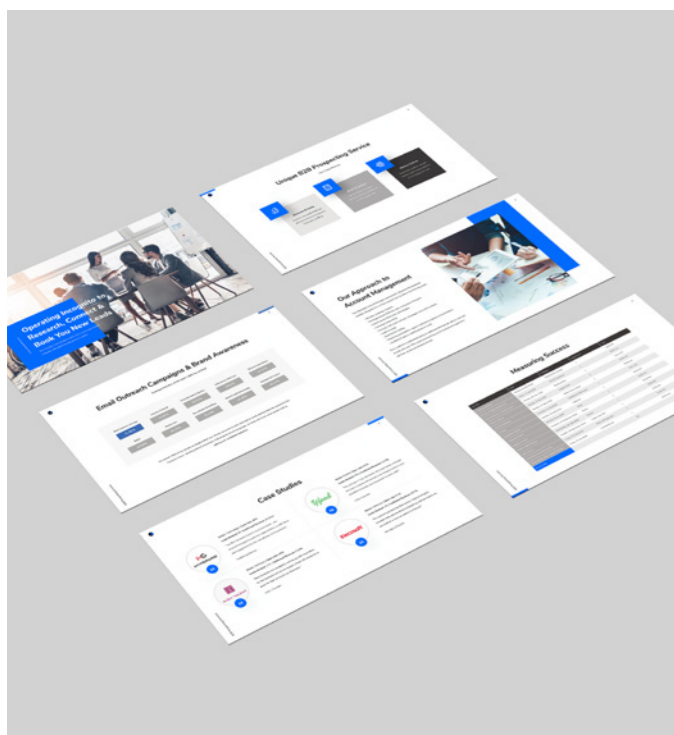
Unique B2B Prospecting Service

Operating Incognito to Research, Connect & Book You New Leads

Our Approach to Account Management

Email Outreach Campaigns & Brand Awareness

Measuring Success

Case Studies